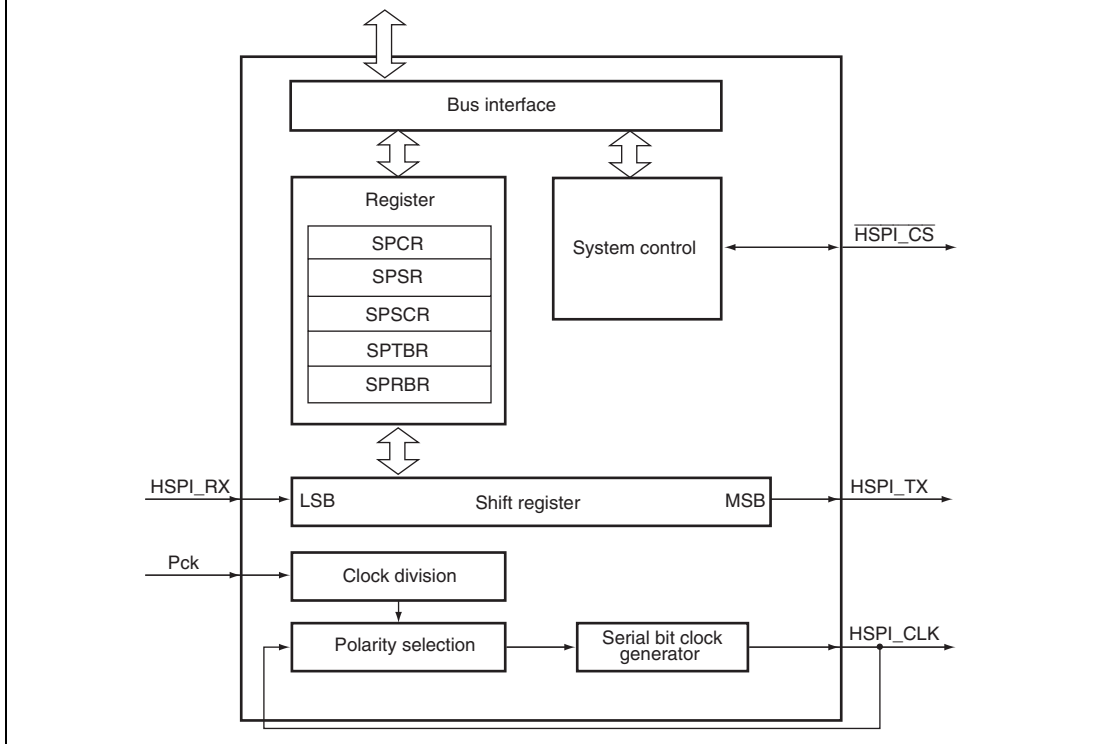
Bus interface

Register

SPCR

SPSR

SPSCR

SPTBR

SPRBR

System control

$\overline{\text{HSPI\_CS}}$

HSPI_RX

LSB

Shift register

MSB

HSPI_TX

Pck

Clock division

Polarity selection

Serial bit clock generator

HSPI_CLK